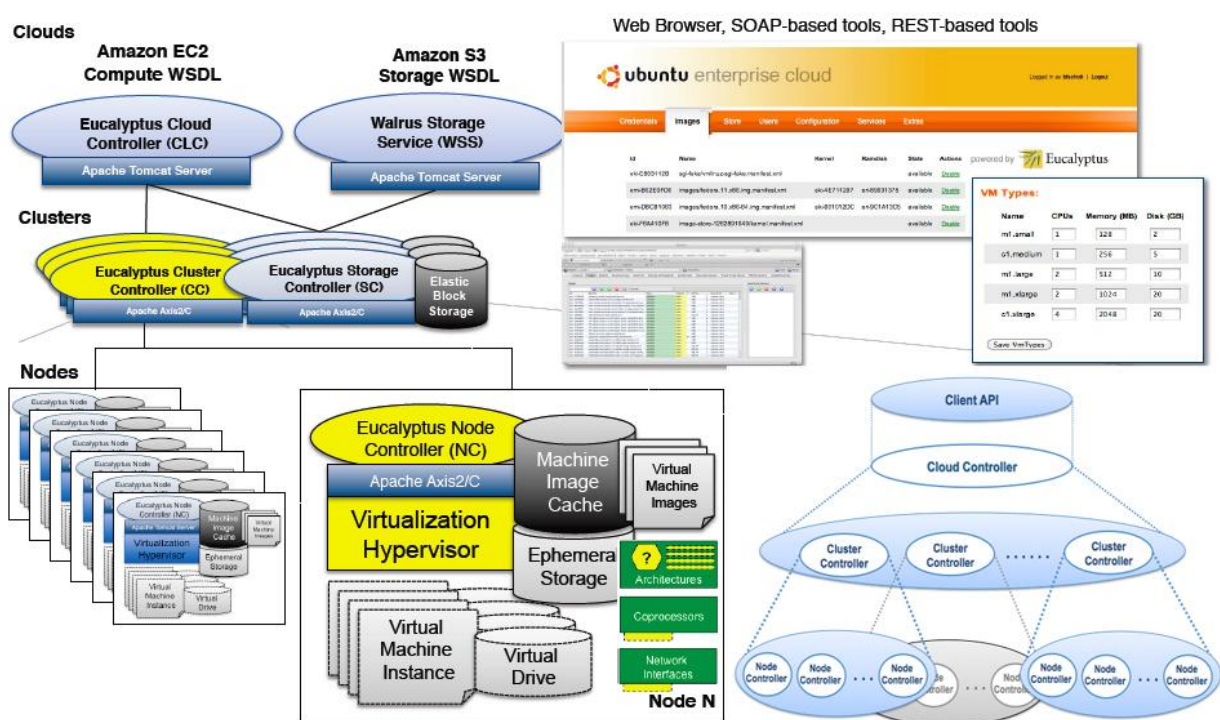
Clouds

Amazon EC2 Compute WSDL

Amazon S3 Storage WSDL

Web Browser, SOAP-based tools, REST-based tools

Eucalyptus Cloud Controller (CLC)

Apache Tomcat Server

Walrus Storage Service (WSS)

Apache Tomcat Server

ubuntu enterprise cloud

Logged in as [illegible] | Logout

Credentials Images Store Users Configuration Services Extras

powered by Eucalyptus

| Id | Name | Kernel | Ramdisk | State | Actions |
|---|---|---|---|---|---|
| eki-C8931128 | egi-fake/vmlinuz.egi-fake.manifest.xml | | | available | Disable |
| emi-86293F06 | images/fedora.11.x86.img.manifest.xml | eki-4E711287 | eri-89093376 | available | Disable |
| emi-D8C61063 | images/fedora.10.x86-64.img.manifest.xml | eki-601012DC | eri-9C1A1305 | available | Disable |
| eki-F6A41576 | image-store-1262801540/kernel.manifest.xml | | | available | Disable |

VM Types:

| Name | CPUs | Memory (MB) | Disk (GB) |
|---|---|---|---|
| m1.small | 1 | 128 | 2 |
| c1.medium | 1 | 256 | 5 |
| m1.large | 2 | 512 | 10 |
| m1.xlarge | 2 | 1024 | 20 |
| c1.xlarge | 4 | 2048 | 20 |

Save VmTypes

Clusters

Eucalyptus Cluster Controller (CC)

Apache Axis2/C

Eucalyptus Storage Controller (SC)

Apache Axis2/C

Elastic Block Storage

Nodes

Eucalyptus Node

Eucalyptus Node Controller (NC)

Apache Tomcat Server

Machine Image Cache

Virtual Machine Images

Virtualization Hypervisor

Ephemeral Storage

Virtual Machine Instance

Virtual Drive

Eucalyptus Node Controller (NC)

Apache Axis2/C

Machine Image Cache

Virtual Machine Images

Virtualization Hypervisor

Ephemera Storage

Architectures

Coprocessors

Network Interfaces

Virtual Machine Instance

Virtual Drive

Node N

Client API

Cloud Controller

Cluster Controller

Cluster Controller

Cluster Controller

Node Controller

Node Controller

Node Controller

Node Controller

Node Controller

Node Controller

Node Controller